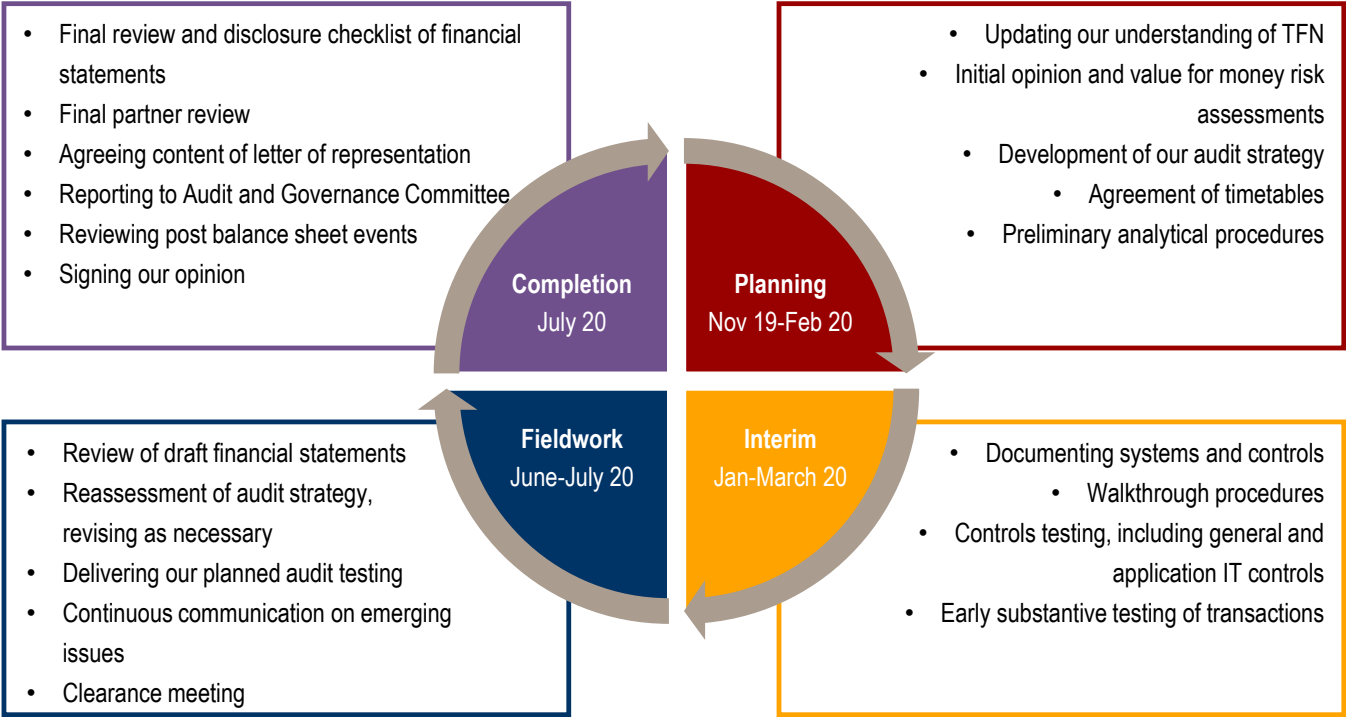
- Final review and disclosure checklist of financial statements
- Final partner review
- Agreeing content of letter of representation
- Reporting to Audit and Governance Committee
- Reviewing post balance sheet events
- Signing our opinion

- Updating our understanding of TFN
- Initial opinion and value for money risk assessments
- Development of our audit strategy
- Agreement of timetables
- Preliminary analytical procedures

Completion
July 20

Planning
Nov 19-Feb 20

Fieldwork
June-July 20

Interim
Jan-March 20

- Review of draft financial statements
- Reassessment of audit strategy, revising as necessary
- Delivering our planned audit testing
- Continuous communication on emerging issues
- Clearance meeting

- Documenting systems and controls
- Walkthrough procedures
- Controls testing, including general and application IT controls
- Early substantive testing of transactions